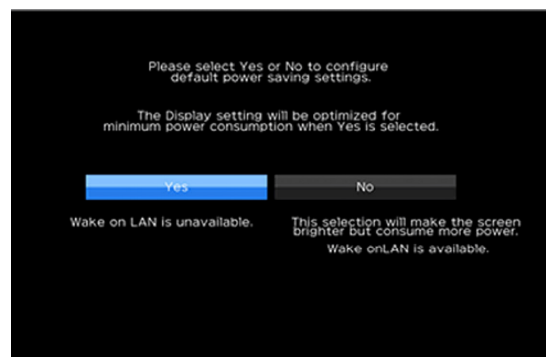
Please select Yes or No to configure default power saving settings.

The Display setting will be optimized for minimum power consumption when Yes is selected.

Yes

No

Wake on LAN is unavailable.

This selection will make the screen brighter but consume more power.

Wake onLAN is available.